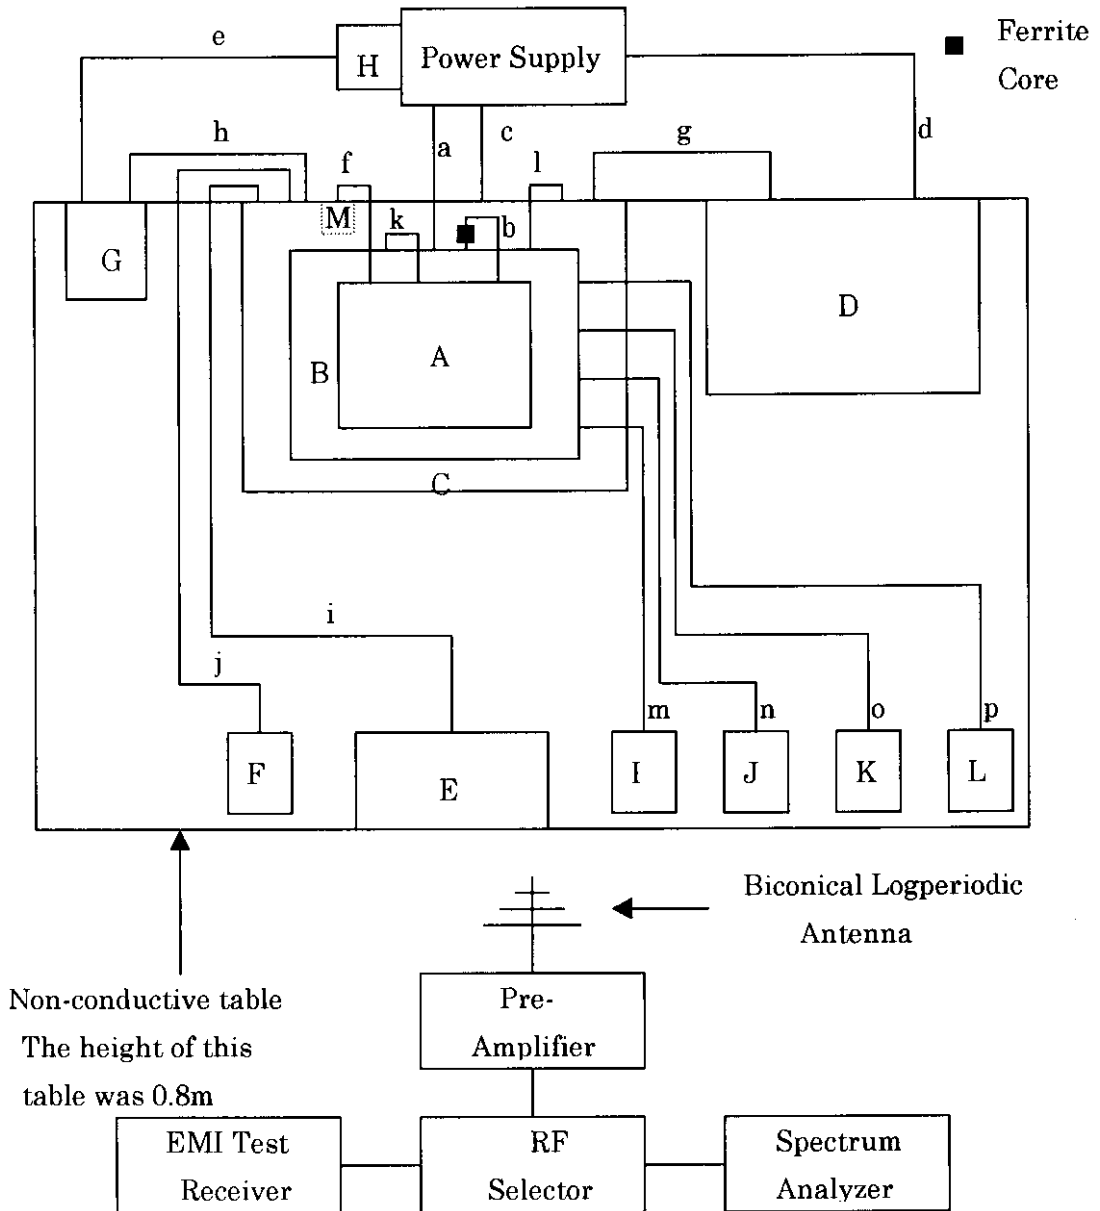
e
H
Power Supply
Ferrite Core
h
f
a
c
l
g
d
M
k
b
G
D
A
B
C
i
j
m
n
o
p
F
E
I
J
K
L
Biconical Logperiodic Antenna
Non-conductive table The height of this table was 0.8m
Pre-Amplifier
EMI Test Receiver
RF Selector
Spectrum Analyzer